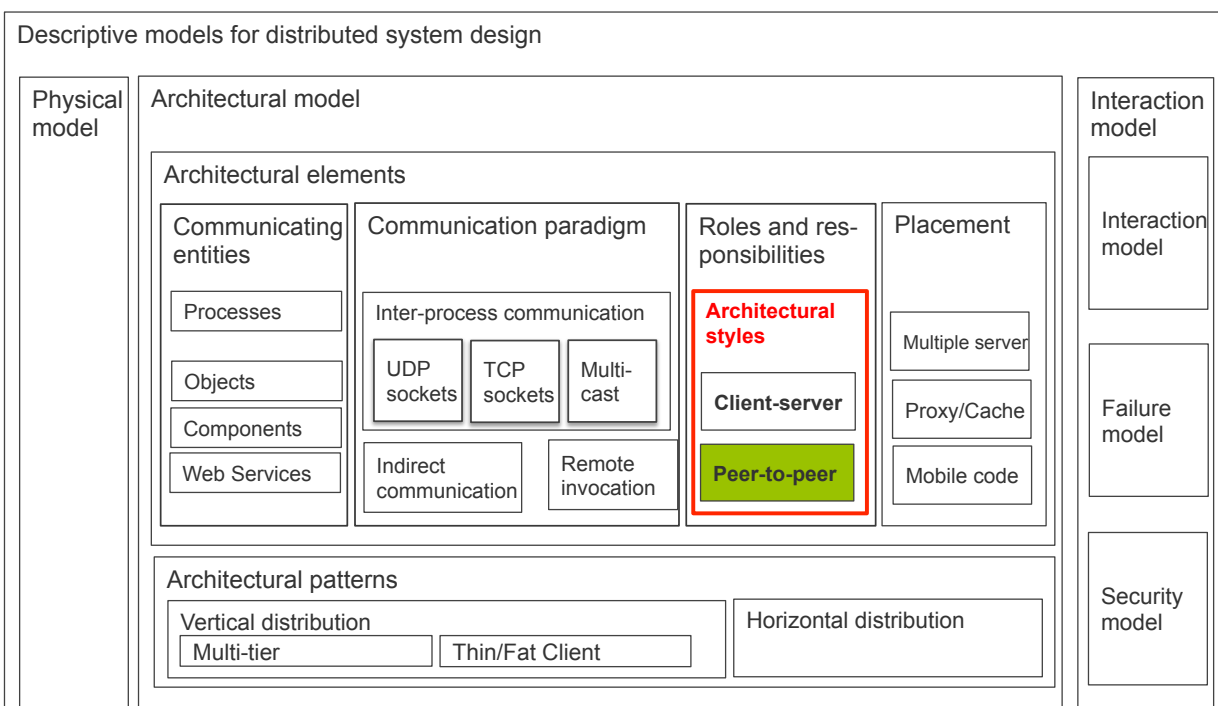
Descriptive models for distributed system design

Physical model

Architectural model

Architectural elements

Communicating entities

Processes

Objects

Components

Web Services

Communication paradigm

Inter-process communication

UDP sockets

TCP sockets

Multicast

Indirect communication

Remote invocation

Roles and responsibilities

Architectural styles

Client-server

Peer-to-peer

Placement

Multiple server

Proxy/Cache

Mobile code

Architectural patterns

Vertical distribution

Multi-tier

Thin/Fat Client

Horizontal distribution

Interaction model

Interaction model

Failure model

Security model